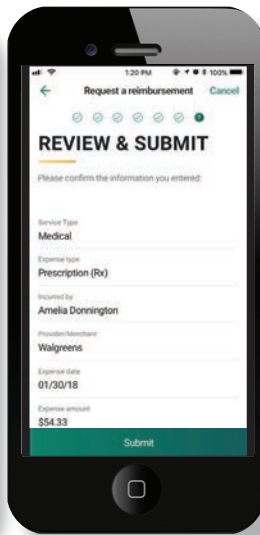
1:20 PM 100%

Request a reimbursement Cancel

REVIEW & SUBMIT

Please confirm the information you entered:

Service Type
Medical

Expense type
Prescription (Rx)

Incurred by
Amelia Donnington

Provider/Merchant
Walgreens

Expense date
01/30/18

Expense amount
$54.33

Submit